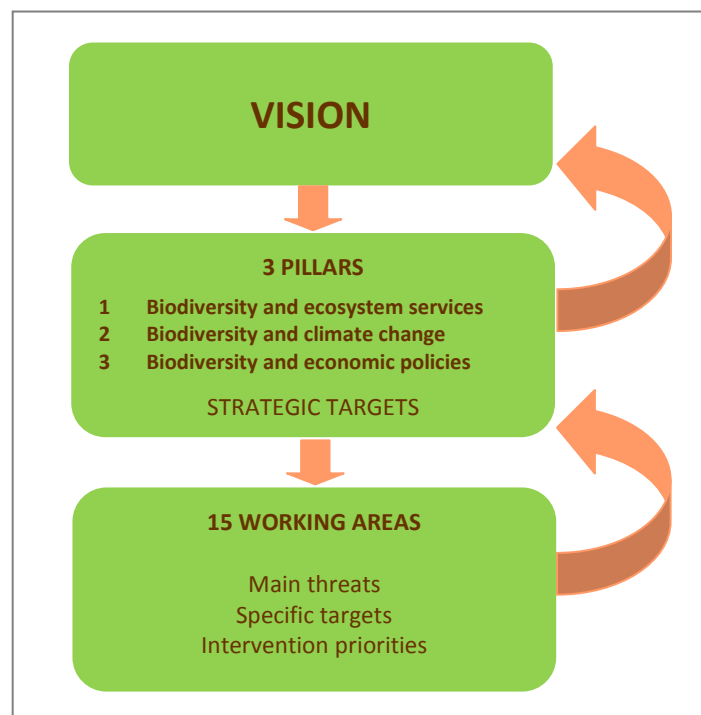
VISION

3 PILLARS

1 Biodiversity and ecosystem services
2 Biodiversity and climate change
3 Biodiversity and economic policies

STRATEGIC TARGETS

15 WORKING AREAS

Main threats
Specific targets
Intervention priorities